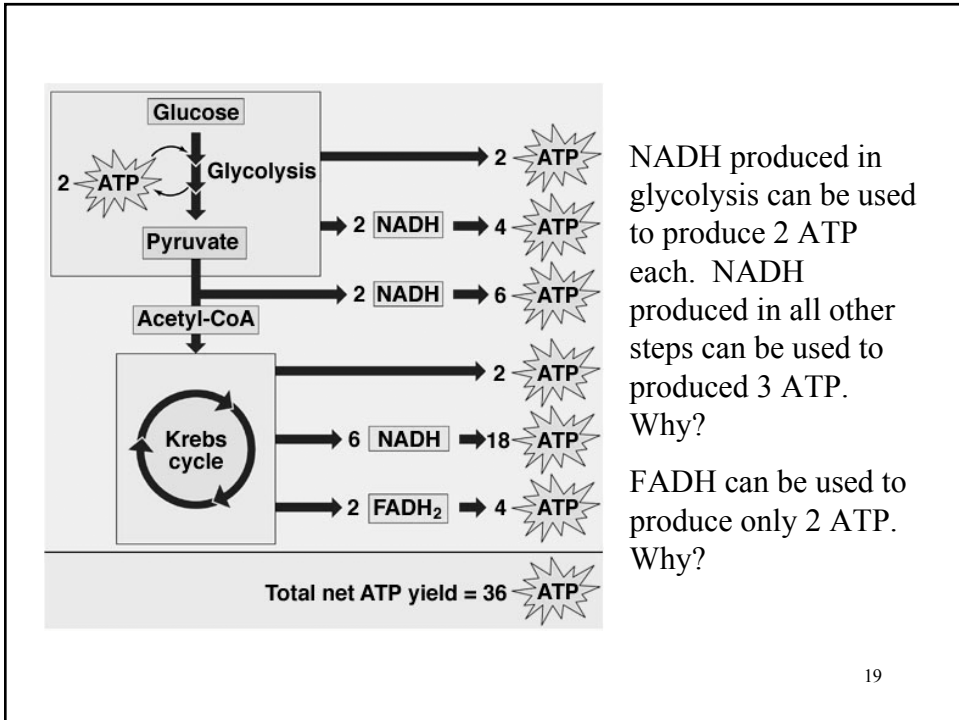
Glucose

2 ATP

Glycolysis

Pyruvate

Acetyl-CoA

Krebs cycle

2 ATP

2 NADH 4 ATP

2 NADH 6 ATP

2 ATP

6 NADH 18 ATP

2 $FADH_2$ 4 ATP

Total net ATP yield = 36 ATP

NADH produced in glycolysis can be used to produce 2 ATP each. NADH produced in all other steps can be used to produced 3 ATP. Why?

FADH can be used to produce only 2 ATP. Why?

19